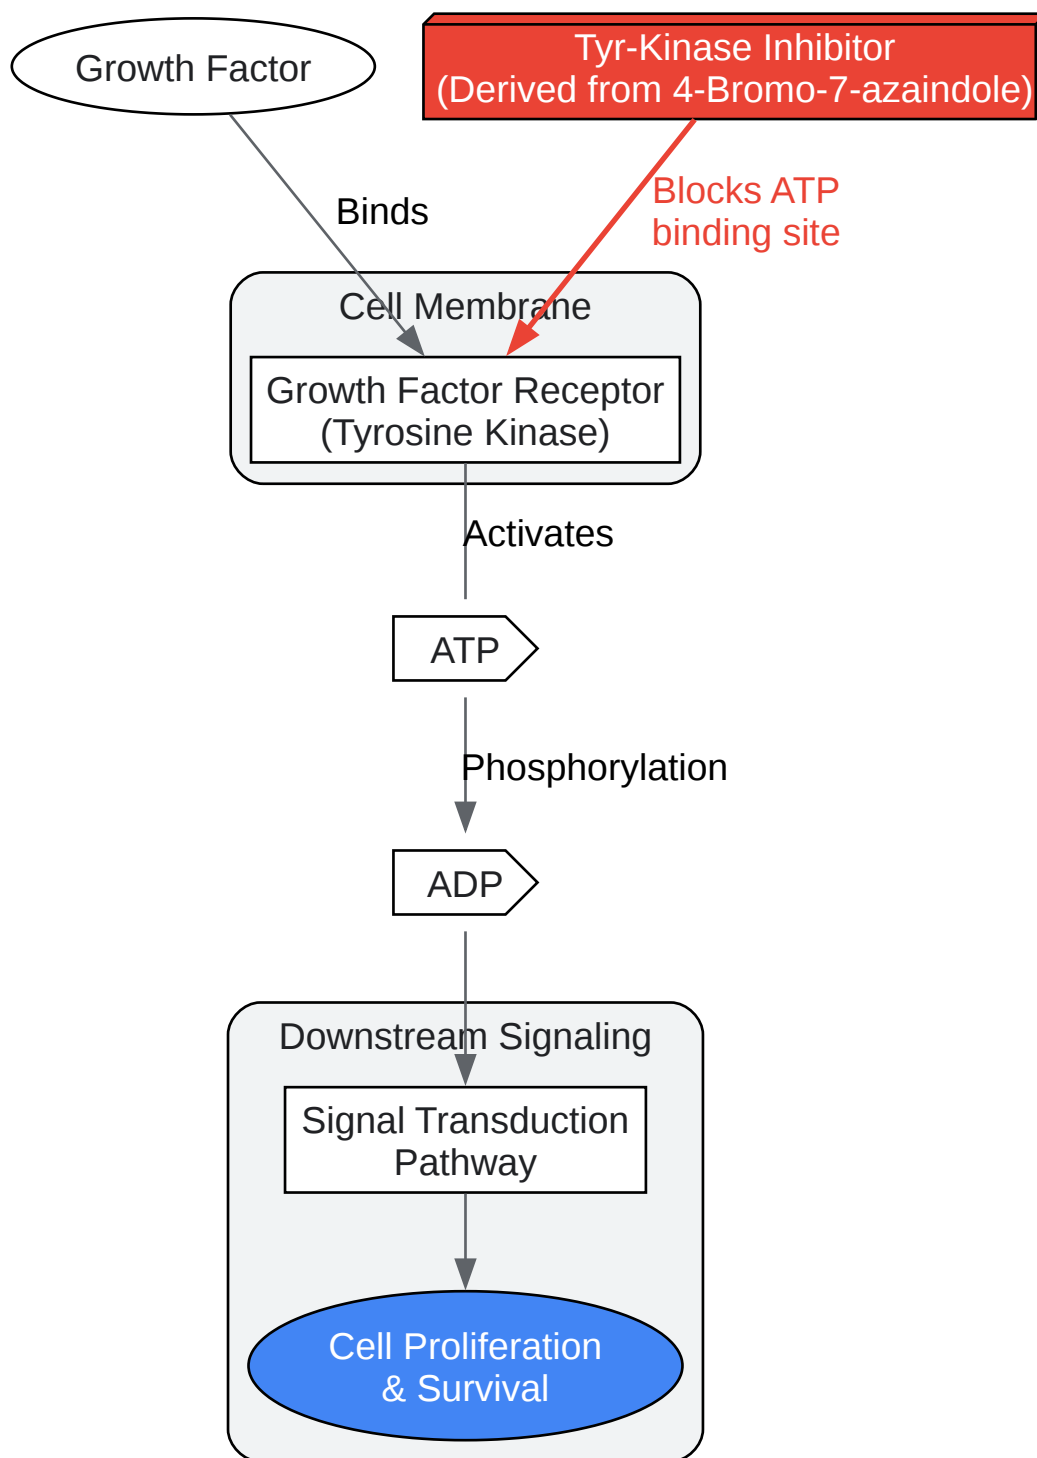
Growth Factor

Tyr-Kinase Inhibitor
(Derived from 4-Bromo-7-azaindole)

Binds

Blocks ATP
binding site

Cell Membrane

Growth Factor Receptor
(Tyrosine Kinase)

Activates

ATP

Phosphorylation

ADP

Downstream Signaling

Signal Transduction
Pathway

Cell Proliferation
& Survival